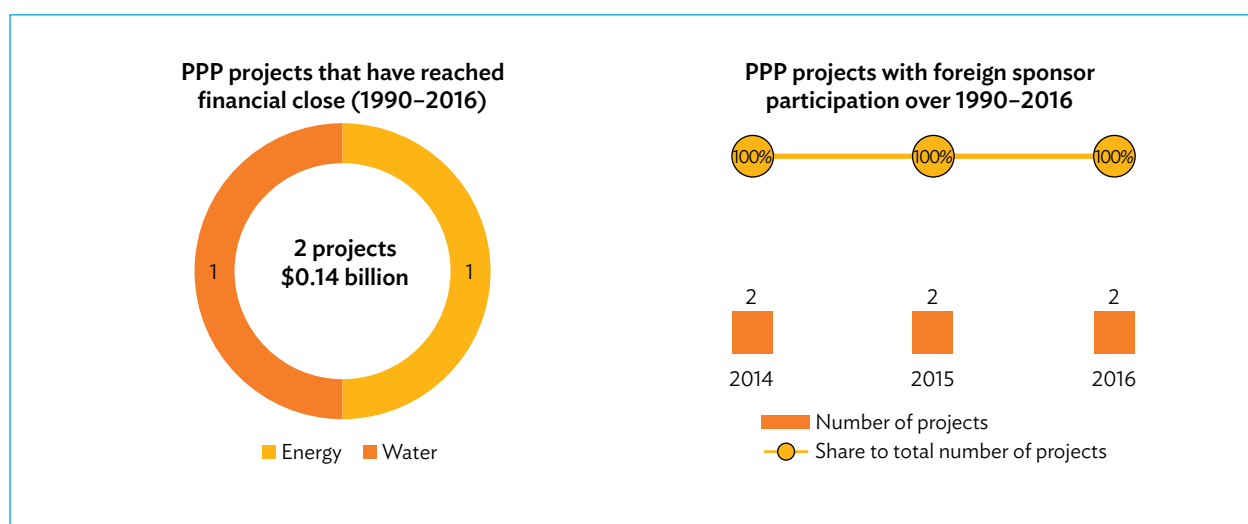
PPP projects that have reached financial close (1990–2016)

2 projects
$0.14 billion

1

1

Energy Water

PPP projects with foreign sponsor participation over 1990–2016

100%

100%

100%

2

2

2

2014

2015

2016

Number of projects
Share to total number of projects